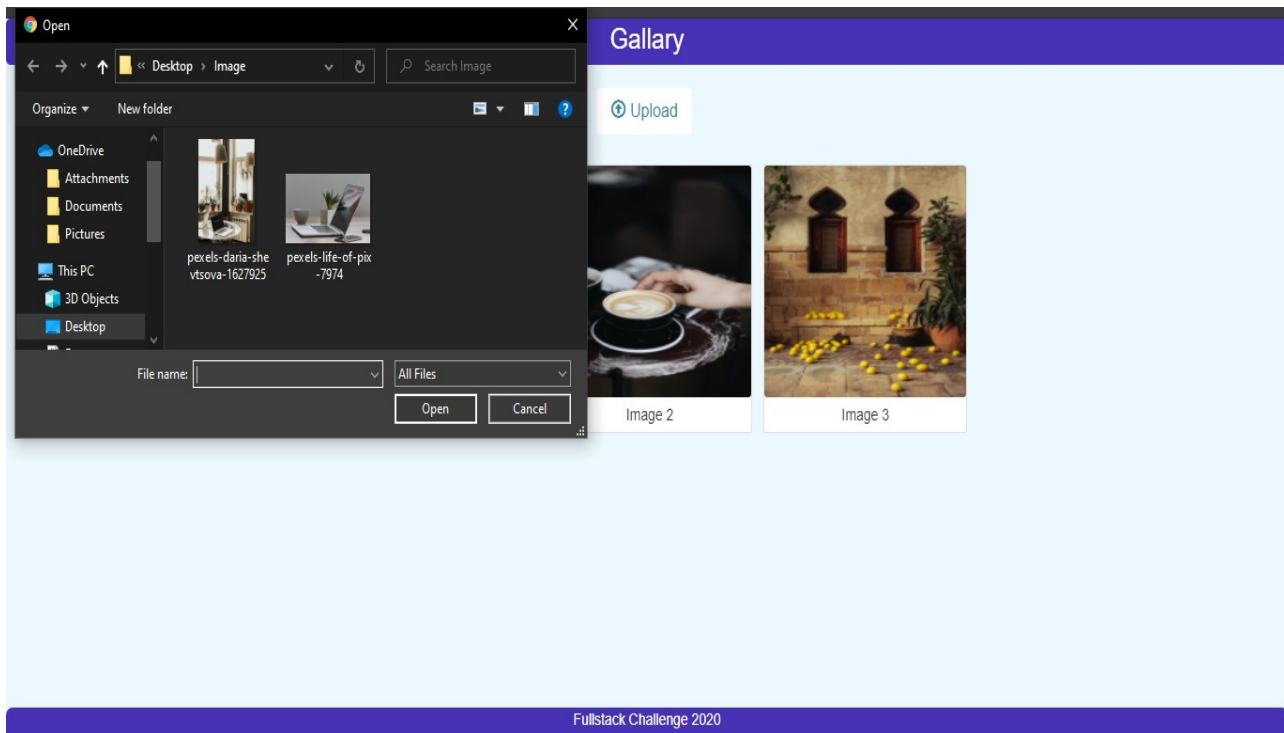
Open

« Desktop › Image

Search Image

Organize ▾ New folder

OneDrive
Attachments
Documents
Pictures
This PC
3D Objects
Desktop

pexels-daria-shevtsova-1627925

pexels-life-of-pix-7974

File name:

All Files

Open

Cancel

Gallary

Upload

Image 2

Image 3

Fullstack Challenge 2020